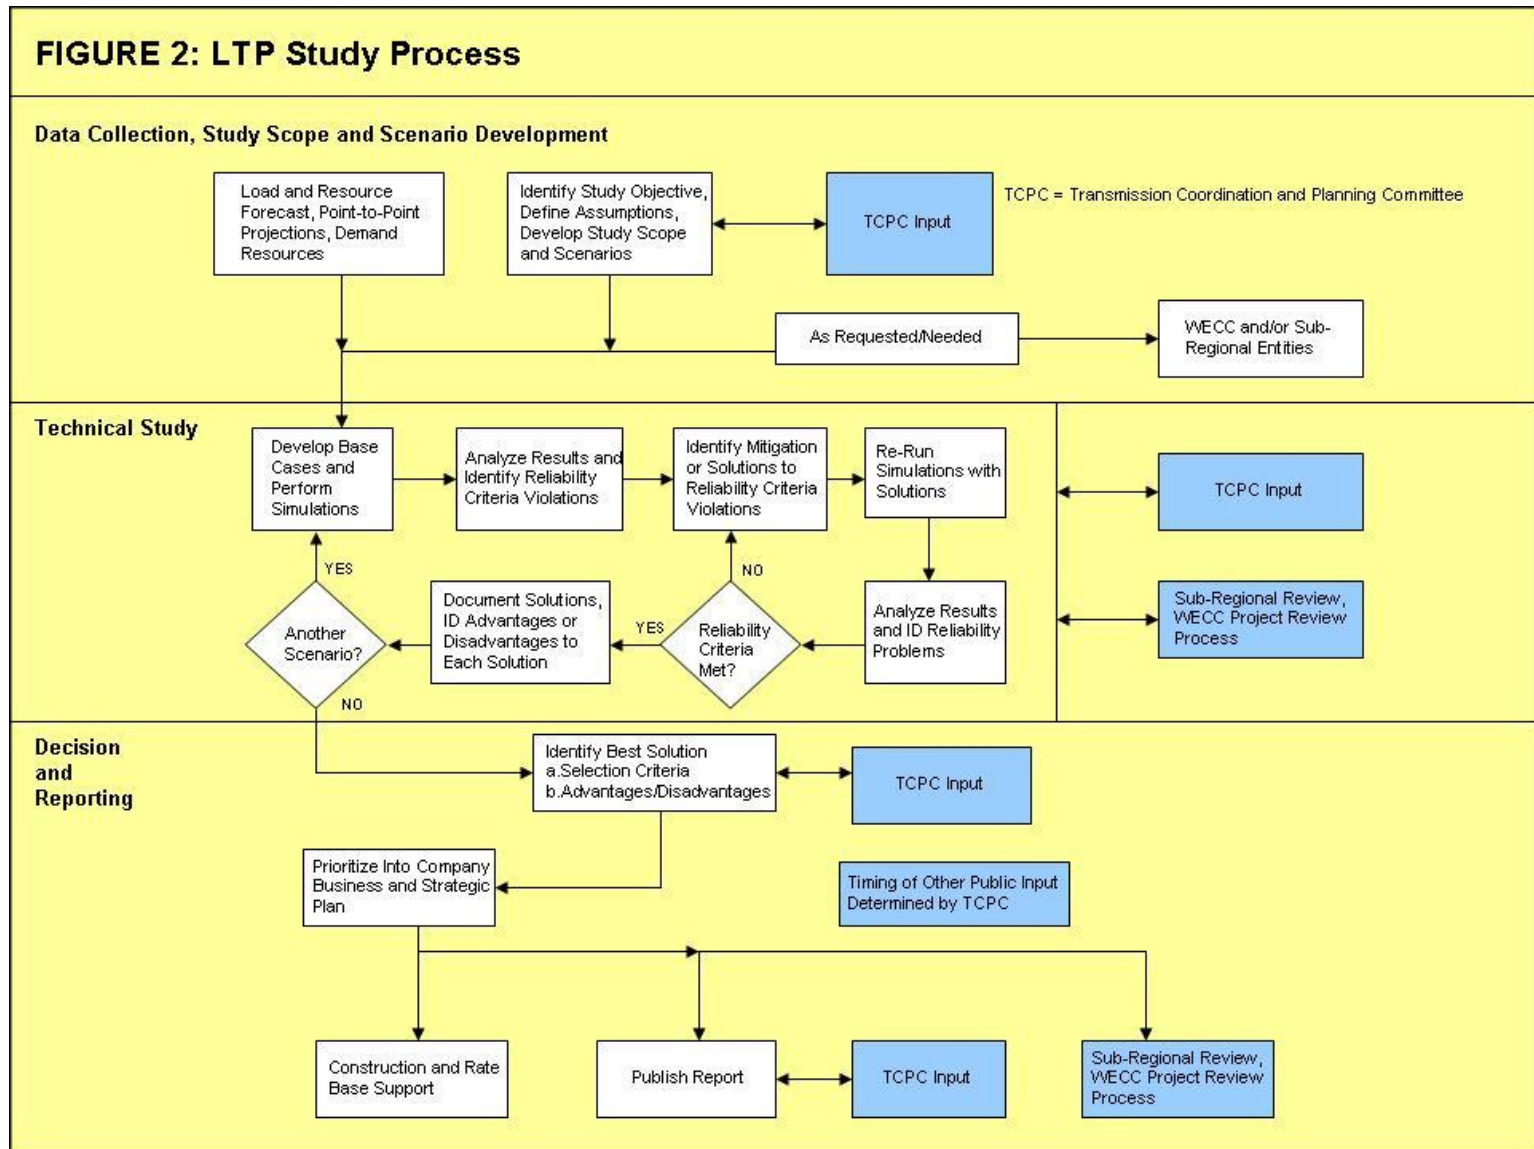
FIGURE 2: LTP Study Process

Data Collection, Study Scope and Scenario Development

Load and Resource Forecast, Point-to-Point Projections, Demand Resources

Identify Study Objective, Define Assumptions, Develop Study Scope and Scenarios

TCPC Input

TCPC = Transmission Coordination and Planning Committee

As Requested/Needed

WECC and/or Sub-Regional Entities

Technical Study

Develop Base Cases and Perform Simulations

Analyze Results and Identify Reliability Criteria Violations

Identify Mitigation or Solutions to Reliability Criteria Violations

Re-Run Simulations with Solutions

TCPC Input

YES

NO

Another Scenario?

Document Solutions, ID Advantages or Disadvantages to Each Solution

YES

Reliability Criteria Met?

Analyze Results and ID Reliability Problems

Sub-Regional Review, WECC Project Review Process

NO

Decision and Reporting

Identify Best Solution
a.Selection Criteria
b.Advantages/Disadvantages

TCPC Input

Prioritize Into Company Business and Strategic Plan

Timing of Other Public Input Determined by TCPC

Construction and Rate Base Support

Publish Report

TCPC Input

Sub-Regional Review, WECC Project Review Process